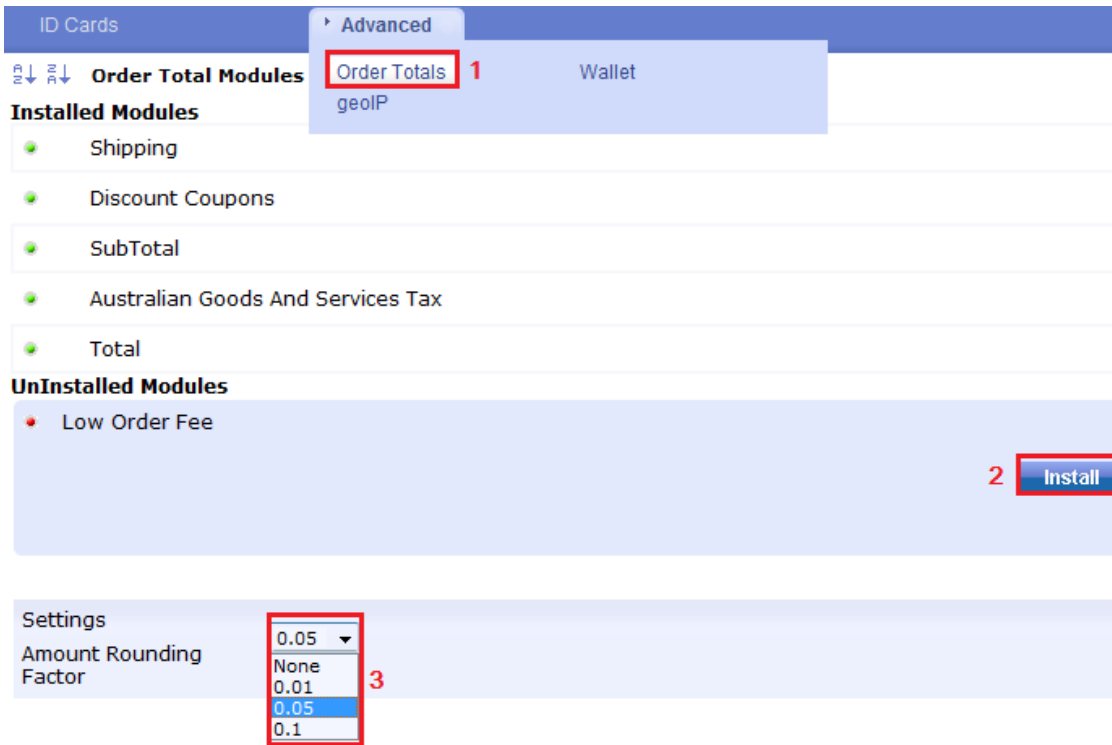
ID Cards

Advanced

Order Totals 1

Wallet

geoIP

Order Total Modules

Installed Modules

Shipping

Discount Coupons

SubTotal

Australian Goods And Services Tax

Total

UnInstalled Modules

Low Order Fee

2 Install

Settings

Amount Rounding Factor

0.05

None
0.01
0.05
0.1

3